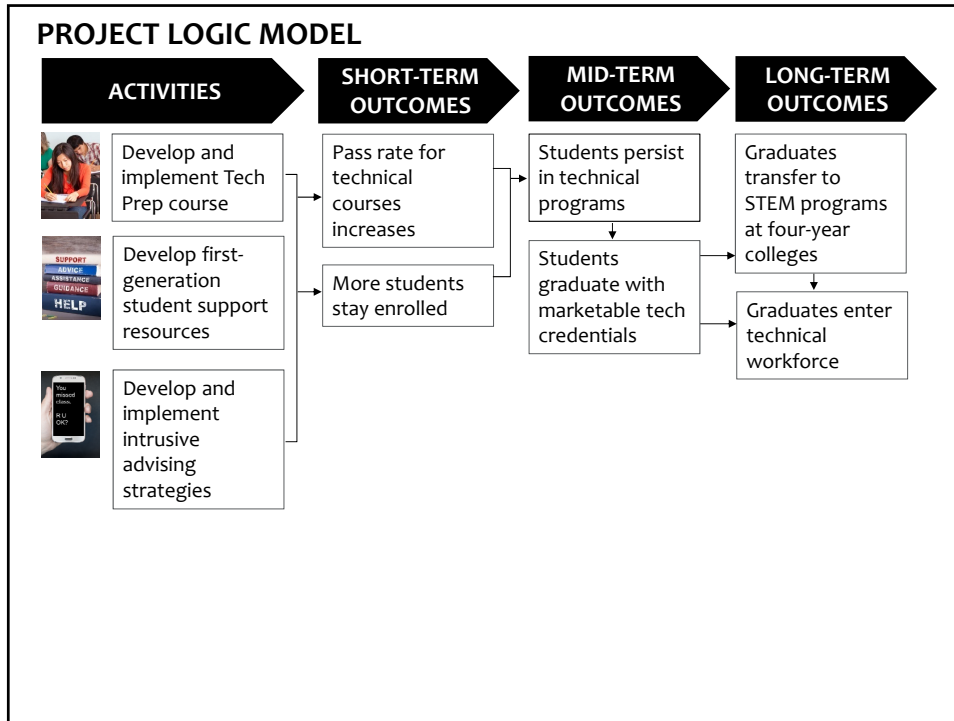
PROJECT LOGIC MODEL

ACTIVITIES

SHORT-TERM OUTCOMES

MID-TERM OUTCOMES

LONG-TERM OUTCOMES

Develop and implement Tech Prep course

SUPPORT
ADVICE
ASSISTANCE
GUIDANCE
HELP

Develop first-generation student support resources

You missed class. R U OK?

Develop and implement intrusive advising strategies

Pass rate for technical courses increases

More students stay enrolled

Students persist in technical programs

Students graduate with marketable tech credentials

Graduates transfer to STEM programs at four-year colleges

Graduates enter technical workforce